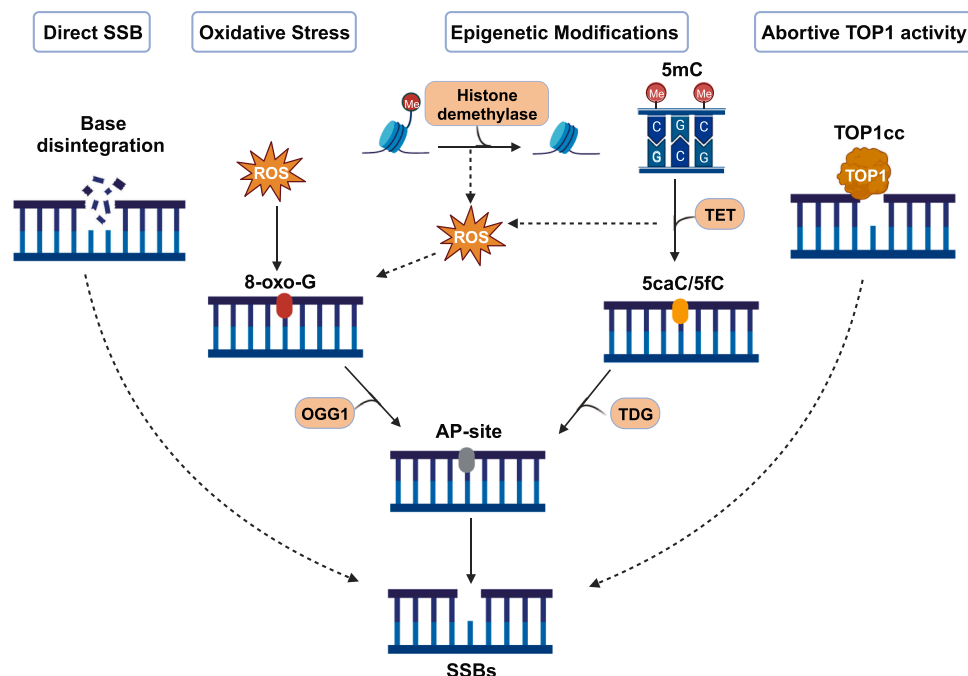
Direct SSB

Oxidative Stress

Epigenetic Modifications

Abortive TOP1 activity

Base disintegration

Me

Histone demethylase

5mC

Me Me

C G C

G C G

ROS

ROS

TET

TOP1cc

TOP1

8-oxo-G

5caC/5fC

OGG1

TDG

AP-site

SSBs